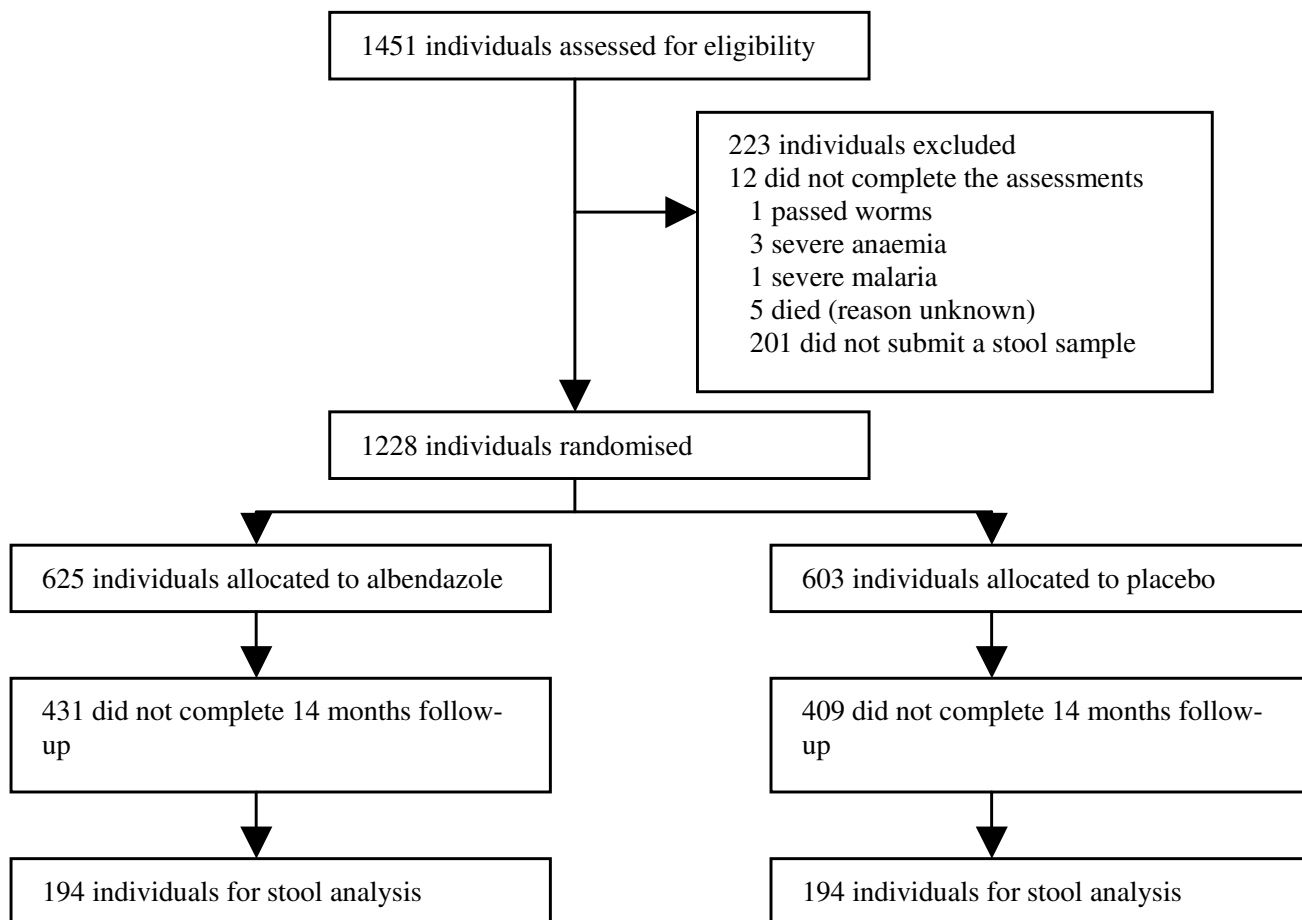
1451 individuals assessed for eligibility

223 individuals excluded
12 did not complete the assessments
1 passed worms
3 severe anaemia
1 severe malaria
5 died (reason unknown)
201 did not submit a stool sample

1228 individuals randomised

625 individuals allocated to albendazole

431 did not complete 14 months follow-up

194 individuals for stool analysis

603 individuals allocated to placebo

409 did not complete 14 months follow-up

194 individuals for stool analysis